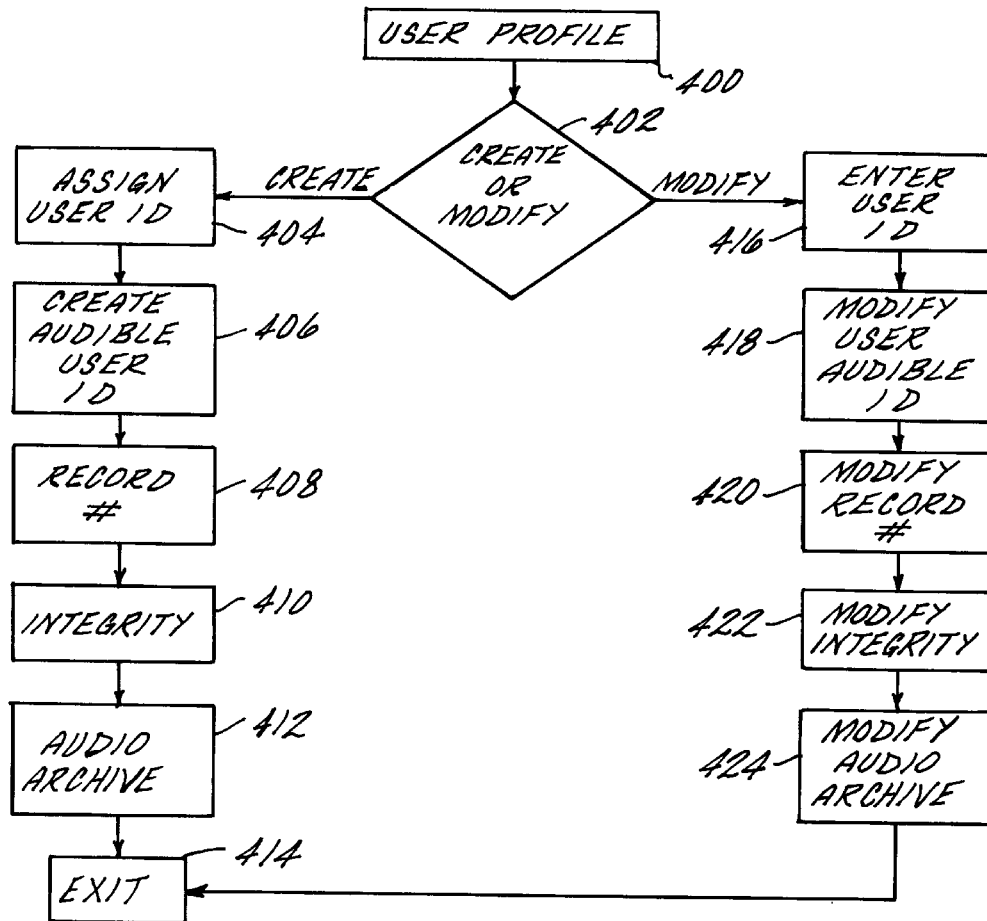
USER PROFILE

400

402

CREATE OR MODIFY

CREATE

MODIFY

ASSIGN USER ID

404

CREATE AUDIBLE USER ID

406

RECORD #

408

INTEGRITY

410

AUDIO ARCHIVE

412

EXIT

414

ENTER USER ID

416

MODIFY USER AUDIBLE ID

418

MODIFY RECORD #

420

MODIFY INTEGRITY

422

MODIFY AUDIO ARCHIVE

424